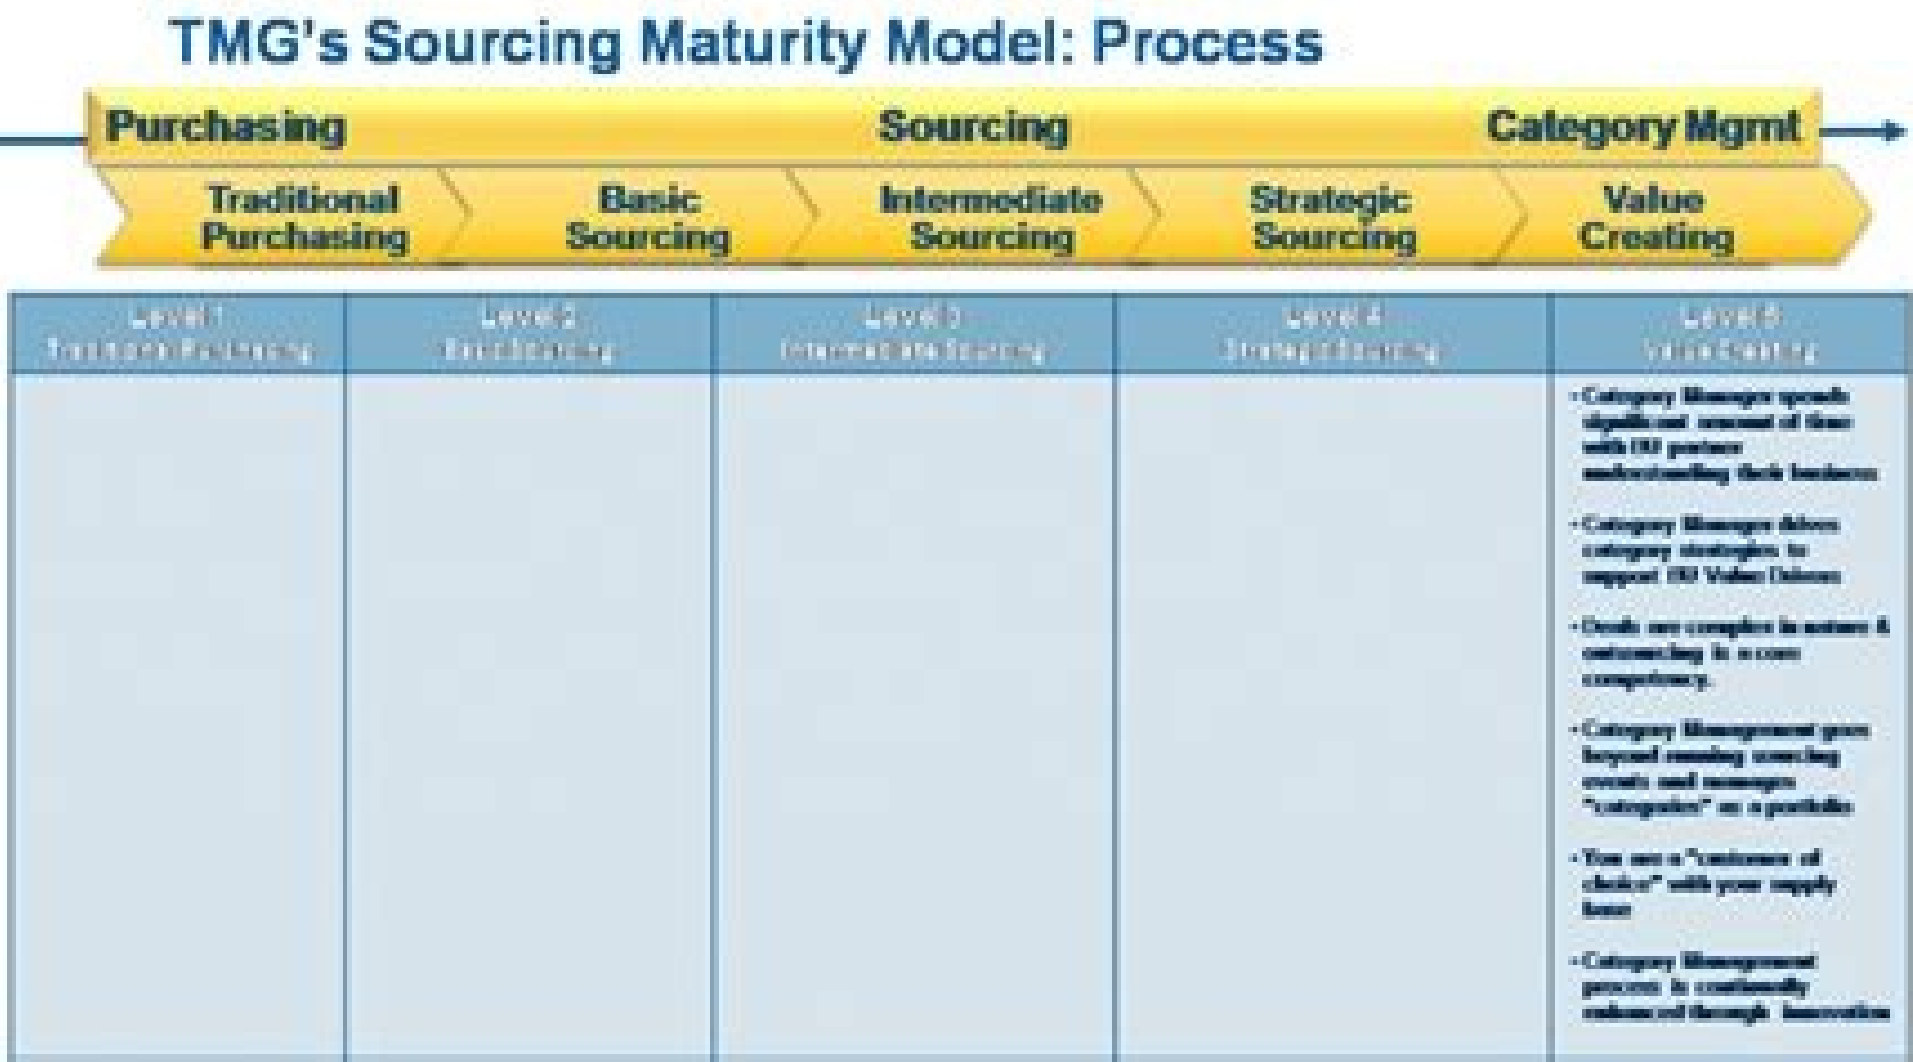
TMG's Sourcing Maturity Model: Process

Purchasing Sourcing Category Mgmt

Traditional Purchasing | Basic Sourcing | Intermediate Sourcing | Strategic Sourcing | Value Creating

| Level 1 Traditional Purchasing | Level 2 Basic Sourcing | Level 3 Intermediate Sourcing | Level 4 Strategic Sourcing | Level 5 Value Creating |
|---|---|---|---|---|
| | | | | • Category Manager spends significant amount of time with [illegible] partners understanding their business<br>• Category Manager drives category strategies to support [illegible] Value Drivers<br>• Deals are complex in nature & outsourcing is a core competency.<br>• Category Management goes beyond running sourcing events and manages "categories" as a portfolio<br>• You are a "customer of choice" with your supply base<br>• Category Management process is continually enhanced through innovation |